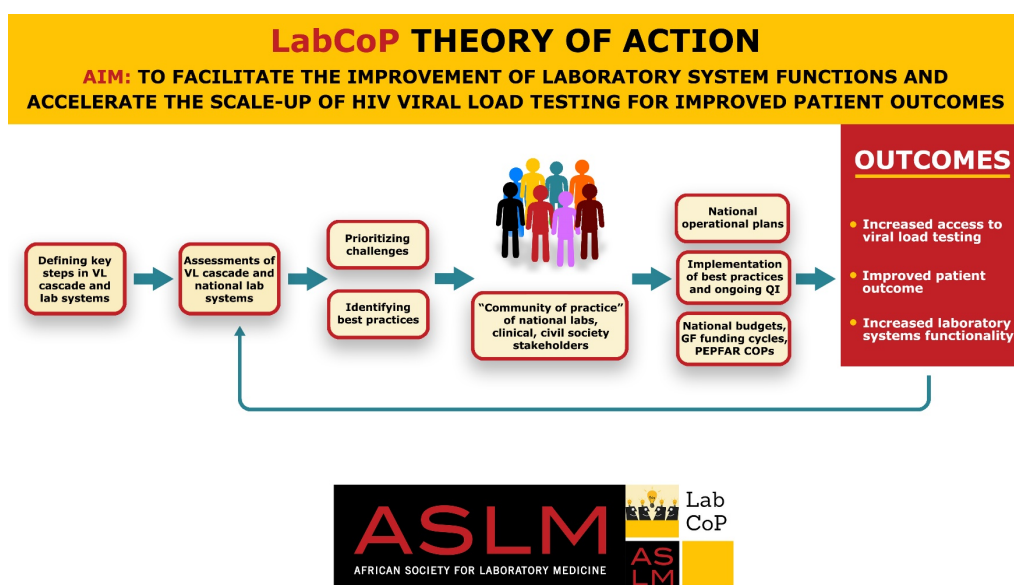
LabCoP THEORY OF ACTION

AIM: TO FACILITATE THE IMPROVEMENT OF LABORATORY SYSTEM FUNCTIONS AND ACCELERATE THE SCALE-UP OF HIV VIRAL LOAD TESTING FOR IMPROVED PATIENT OUTCOMES

Defining key steps in VL cascade and lab systems

Assessments of VL cascade and national lab systems

Prioritizing challenges

Identifying best practices

"Community of practice" of national labs, clinical, civil society stakeholders

National operational plans

Implementation of best practices and ongoing QI

National budgets, GF funding cycles, PEPFAR COPs

OUTCOMES

Increased access to viral load testing

Improved patient outcome

Increased laboratory systems functionality

ASLM
AFRICAN SOCIETY FOR LABORATORY MEDICINE

Lab CoP

ASLM